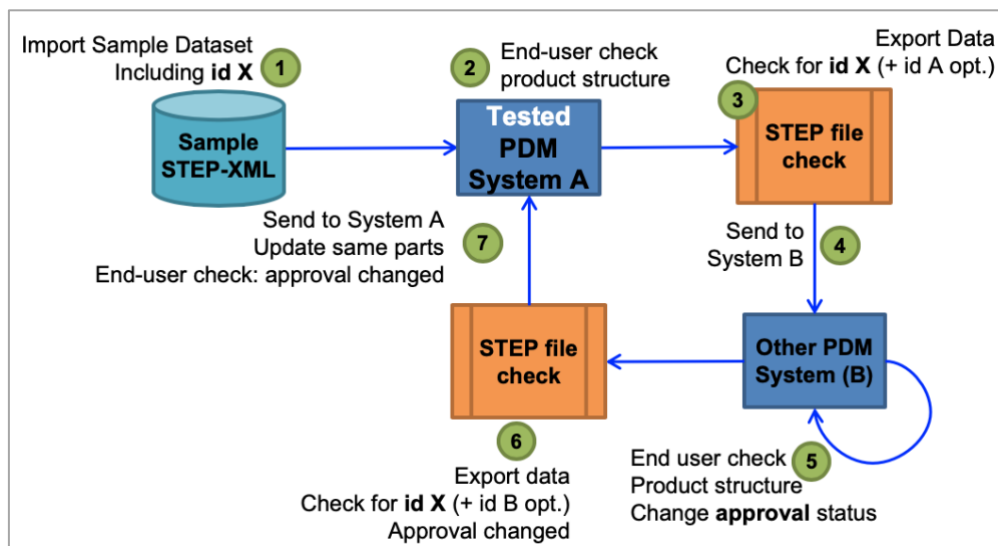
Import Sample Dataset
Including **id X** 1

Sample STEP-XML

2 End-user check product structure

Tested PDM System A

Export Data
Check for **id X** (+ id A opt.)

3

STEP file check

Send to System B 4

Other PDM System (B)

End user check 5
Product structure
Change **approval** status

STEP file check

6

Export data
Check for **id X** (+ id B opt.)
Approval changed

Send to System A
Update same parts 7
End-user check: approval changed